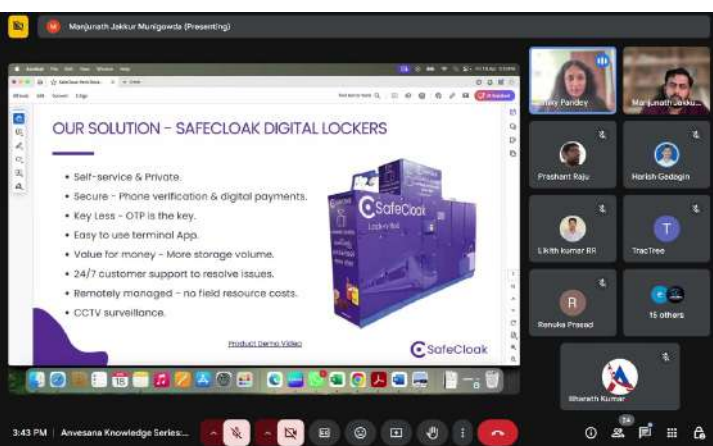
Manjunath Jakkur Munigowda (Presenting)

OUR SOLUTION – SAFECLOAK DIGITAL LOCKERS

• Self-service & Private.
• Secure – Phone verification & digital payments.
• Key Less – OTP is the key.
• Easy to use terminal App.
• Value for money – More storage volume.
• 24/7 customer support to resolve issues.
• Remotely managed – no field resource costs.
• CCTV surveillance.

SafeCloak
Lockers Hub

Product Demo Video

SafeCloak

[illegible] Pandey
Manjunath Jakku...
Prashant Raju
Harish Gedagin
Likith kumar RR
TracTree
Renuka Prasad
15 others
Bharath Kumar

3:43 PM | Anvesana Knowledge Series:...
24